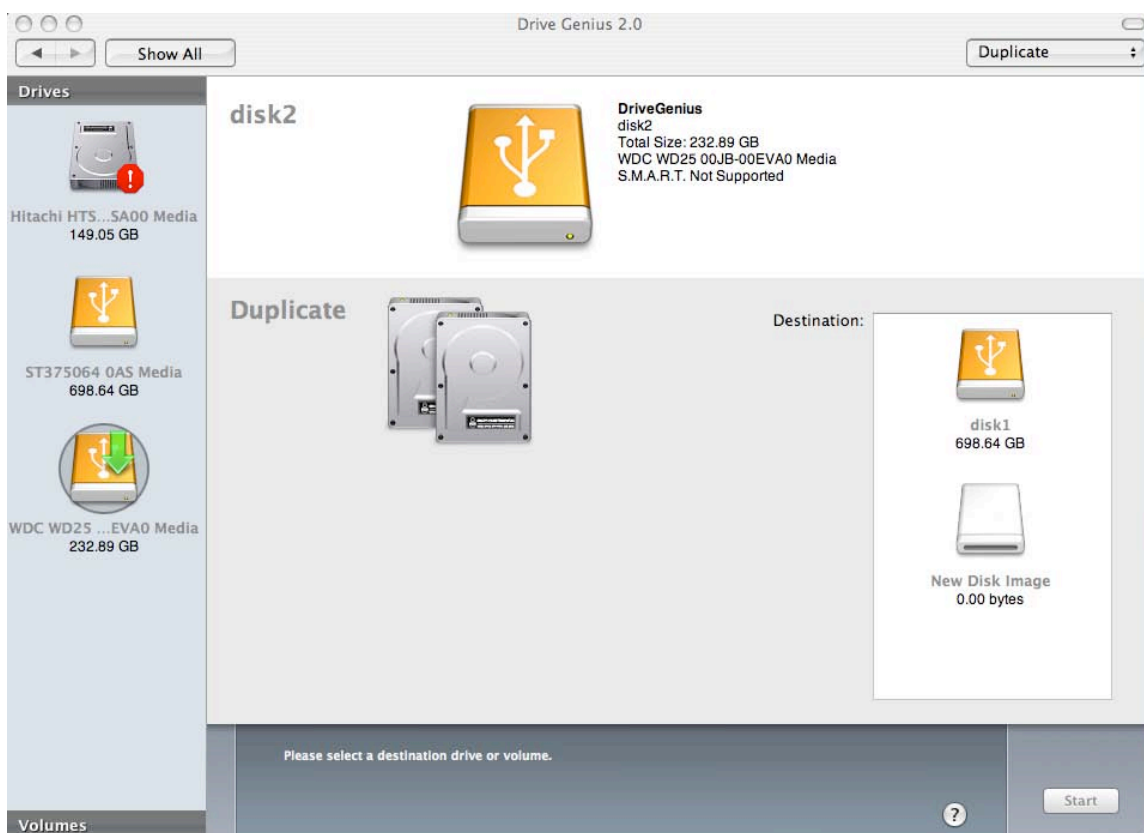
Drive Genius 2.0

Show All

Duplicate

Drives

Hitachi HTS...SA00 Media
149.05 GB

ST375064 0AS Media
698.64 GB

WDC WD25 ...EVA0 Media
232.89 GB

Volumes

disk2

DriveGenius
disk2
Total Size: 232.89 GB
WDC WD25 00JB-00EVA0 Media
S.M.A.R.T. Not Supported

Duplicate

Destination:

disk1
698.64 GB

New Disk Image
0.00 bytes

Please select a destination drive or volume.

?

Start